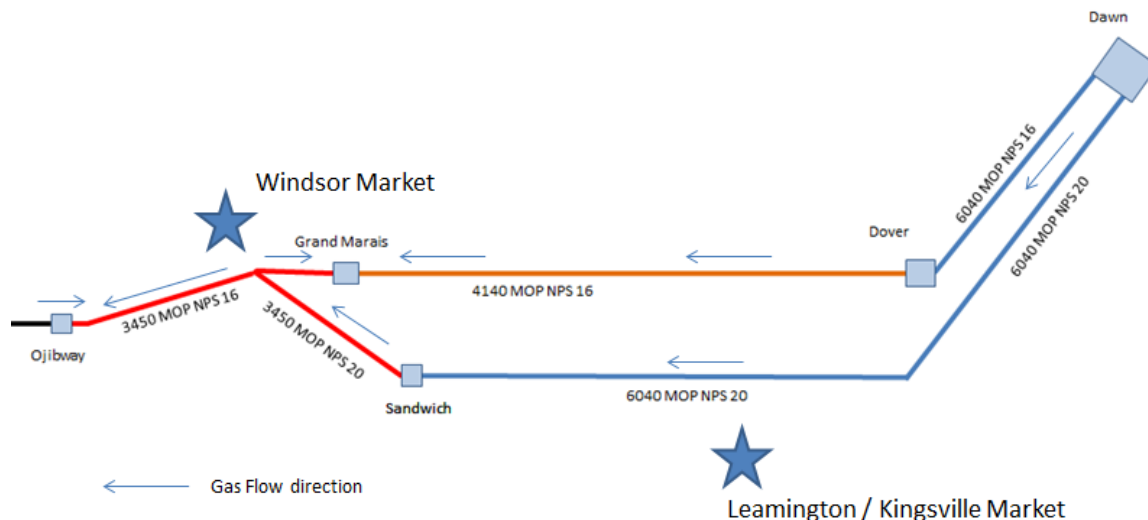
Dawn

Windsor Market

Grand Marais

Dover

6040 MOP NPS 16

6040 MOP NPS 20

4140 MOP NPS 16

3450 MOP NPS 16

3450 MOP NPS 20

Ojibway

Sandwich

6040 MOP NPS 20

Gas Flow direction

Leamington / Kingsville Market